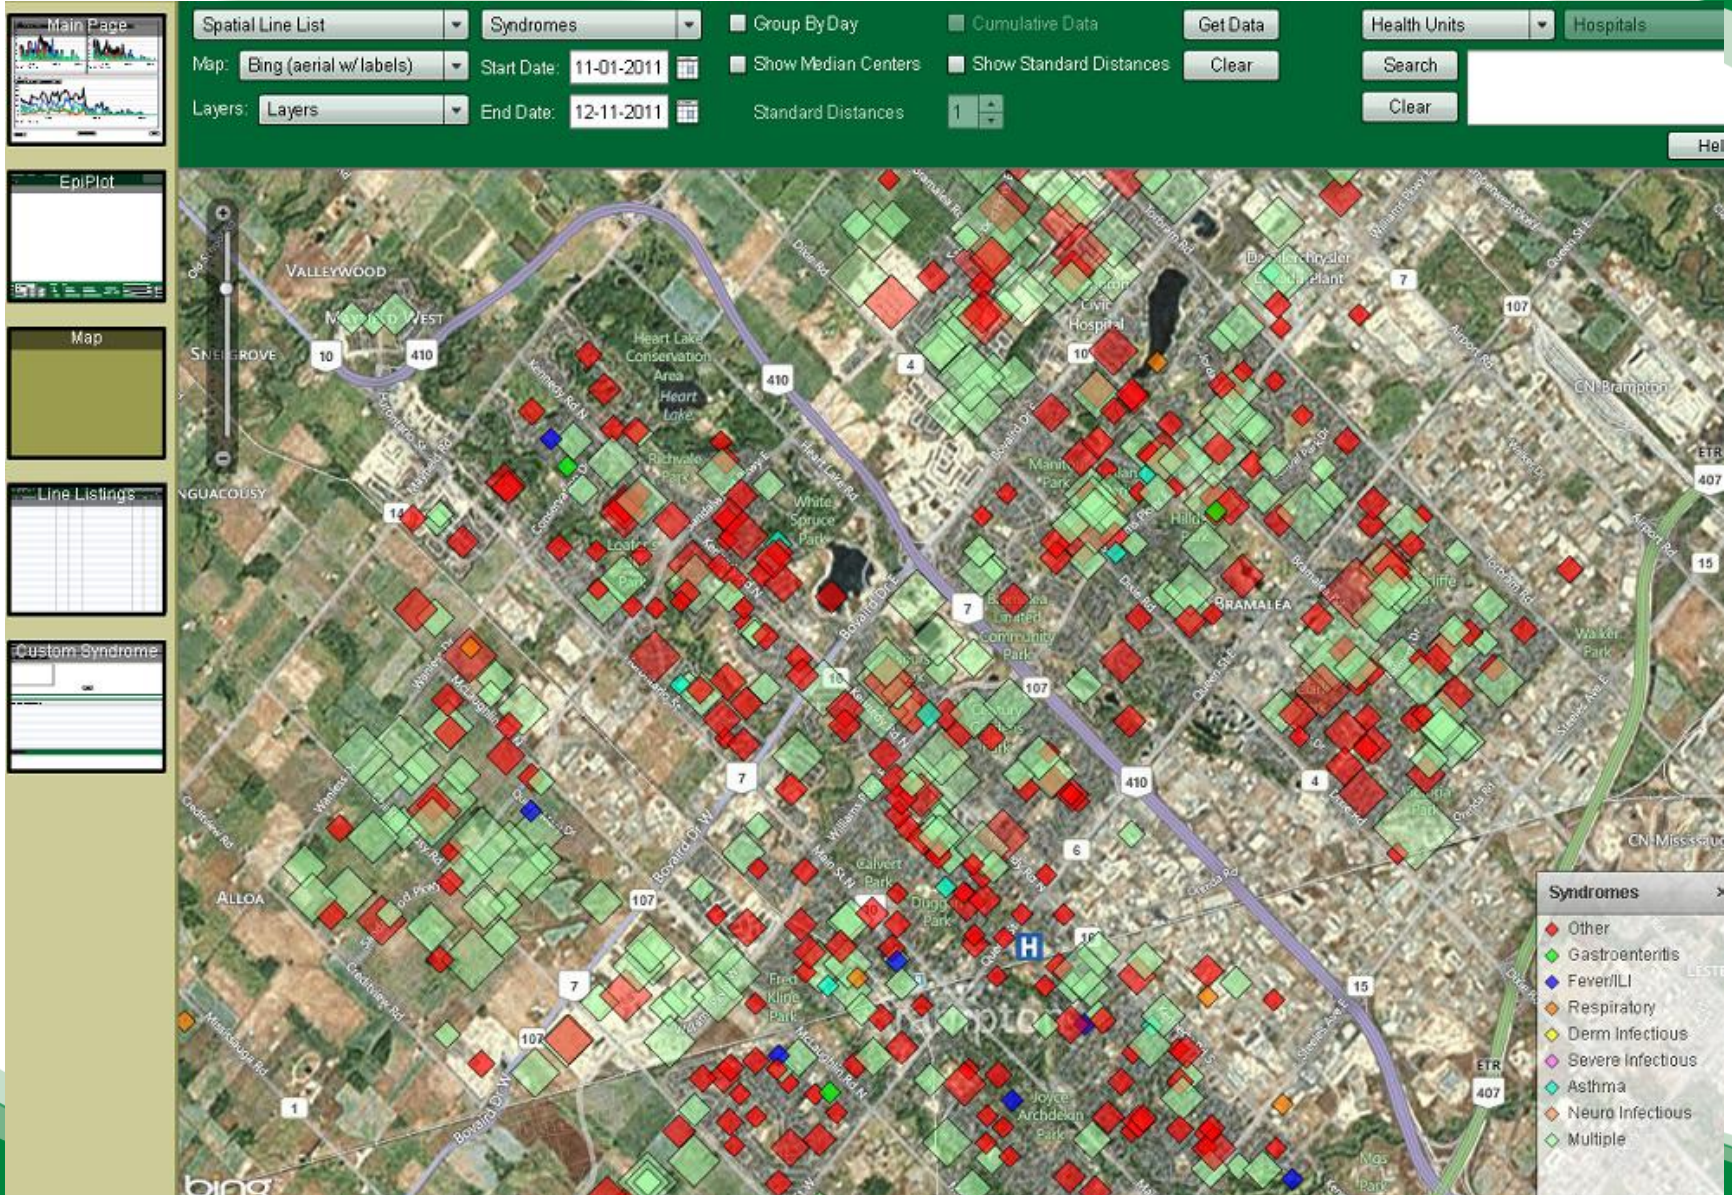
Main Page

EpiPlot

Map

Line Listings

Custom Syndrome

Spatial Line List
Syndromes
Group By Day
Cumulative Data
Get Data
Health Units
Hospitals

Map: Bing (aerial w/ labels)
Start Date: 11-01-2011
Show Median Centers
Show Standard Distances
Clear
Search

Layers: Layers
End Date: 12-11-2011
Standard Distances 1
Clear

Hel

VALLEYWOOD
SNELGROVE
NGUACOUSY
ALLOA
BRAMALEA
Heart Lake Conservation Area
Heart Lake
White Spruce Park
Civic Hospital
Manitou Park
Century Park
Calvert Park
Duggan Park
Fred Kline Park
Joyce Archdekin Park
Walker Park
CN Brampton
CN Mississauga
Bramalea Limited Community Park
Daimlerchrysler Assembly Plant
410
410
410
10
10
7
7
7
7
4
4
6
107
107
107
107
15
15
407
407
14
1

Syndromes
Other
Gastroenteritis
Fever/ILI
Respiratory
Derm Infectious
Severe Infectious
Asthma
Neuro Infectious
Multiple

bing